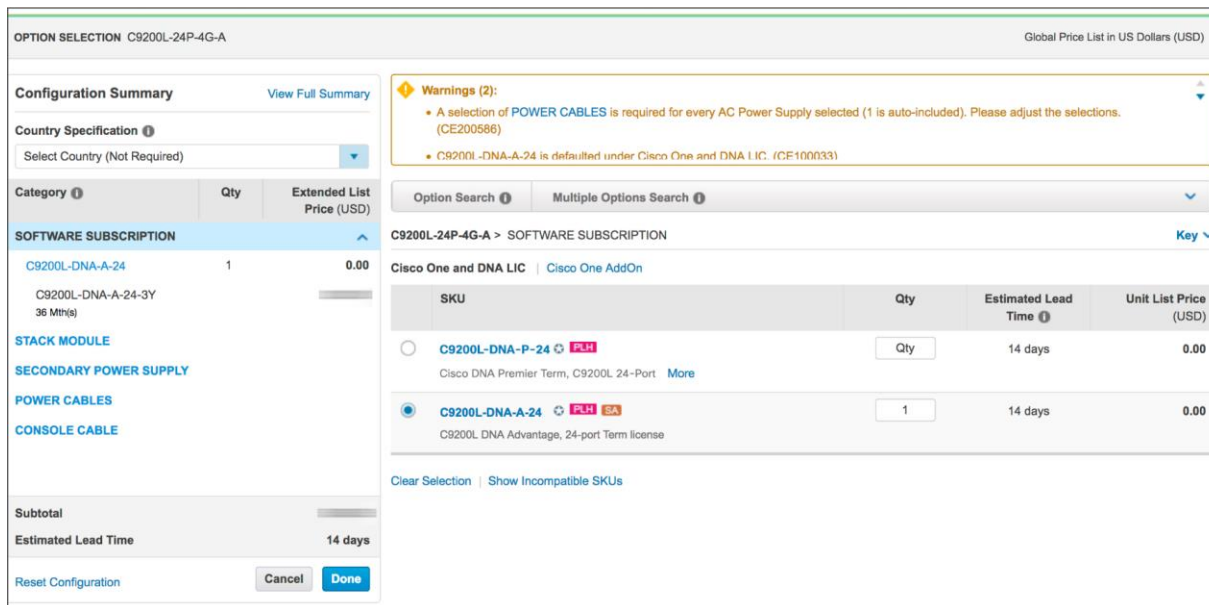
OPTION SELECTION C9200L-24P-4G-A

Global Price List in US Dollars (USD)

Configuration Summary

View Full Summary

Country Specification

Select Country (Not Required)

| Category | Qty | Extended List Price (USD) |
|---|---|---|
| SOFTWARE SUBSCRIPTION | | |
| C9200L-DNA-A-24 | 1 | 0.00 |
| C9200L-DNA-A-24-3Y 36 Mth(s) | | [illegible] |
| STACK MODULE | | |
| SECONDARY POWER SUPPLY | | |
| POWER CABLES | | |
| CONSOLE CABLE | | |

Subtotal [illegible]

Estimated Lead Time 14 days

Reset Configuration

Cancel

Done

Warnings (2):

• A selection of POWER CABLES is required for every AC Power Supply selected (1 is auto-included). Please adjust the selections. (CE200586)

• C9200L-DNA-A-24 is defaulted under Cisco One and DNA LIC. (CE100033)

Option Search

Multiple Options Search

C9200L-24P-4G-A > SOFTWARE SUBSCRIPTION

Key

Cisco One and DNA LIC | Cisco One AddOn

| SKU | Qty | Estimated Lead Time | Unit List Price (USD) |
|---|---|---|---|
| C9200L-DNA-P-24 PLH Cisco DNA Premier Term, C9200L 24-Port More | Qty | 14 days | 0.00 |
| C9200L-DNA-A-24 PLH SA C9200L DNA Advantage, 24-port Term license | 1 | 14 days | 0.00 |

Clear Selection | Show Incompatible SKUs